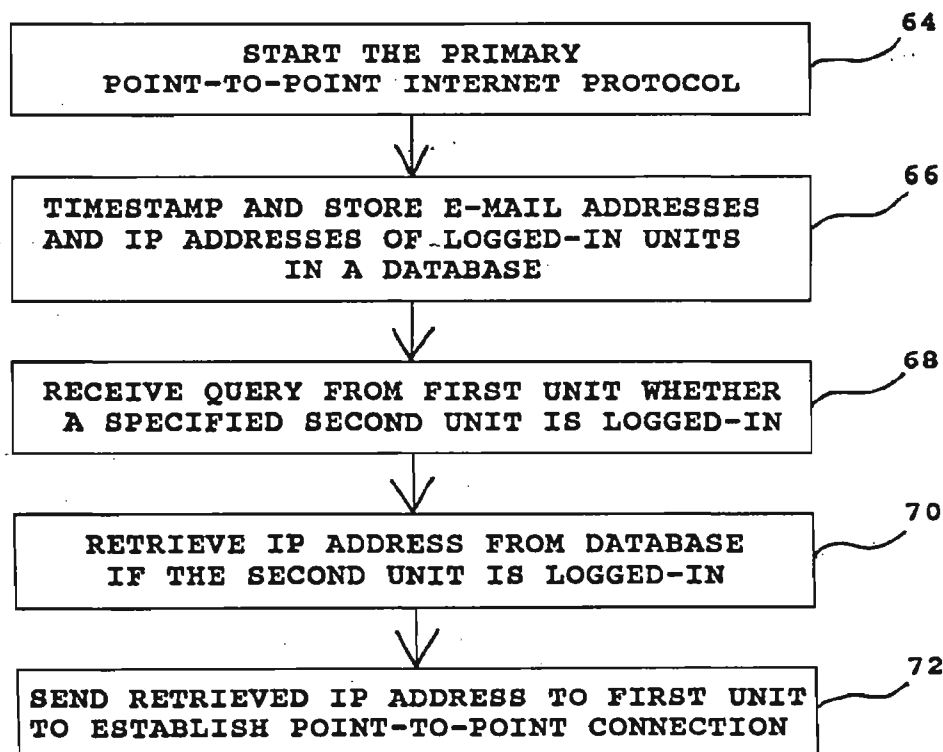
START THE PRIMARY POINT-TO-POINT INTERNET PROTOCOL

64

TIMESTAMP AND STORE E-MAIL ADDRESSES AND IP ADDRESSES OF LOGGED-IN UNITS IN A DATABASE

66

RECEIVE QUERY FROM FIRST UNIT WHETHER A SPECIFIED SECOND UNIT IS LOGGED-IN

68

RETRIEVE IP ADDRESS FROM DATABASE IF THE SECOND UNIT IS LOGGED-IN

70

SEND RETRIEVED IP ADDRESS TO FIRST UNIT TO ESTABLISH POINT-TO-POINT CONNECTION

72